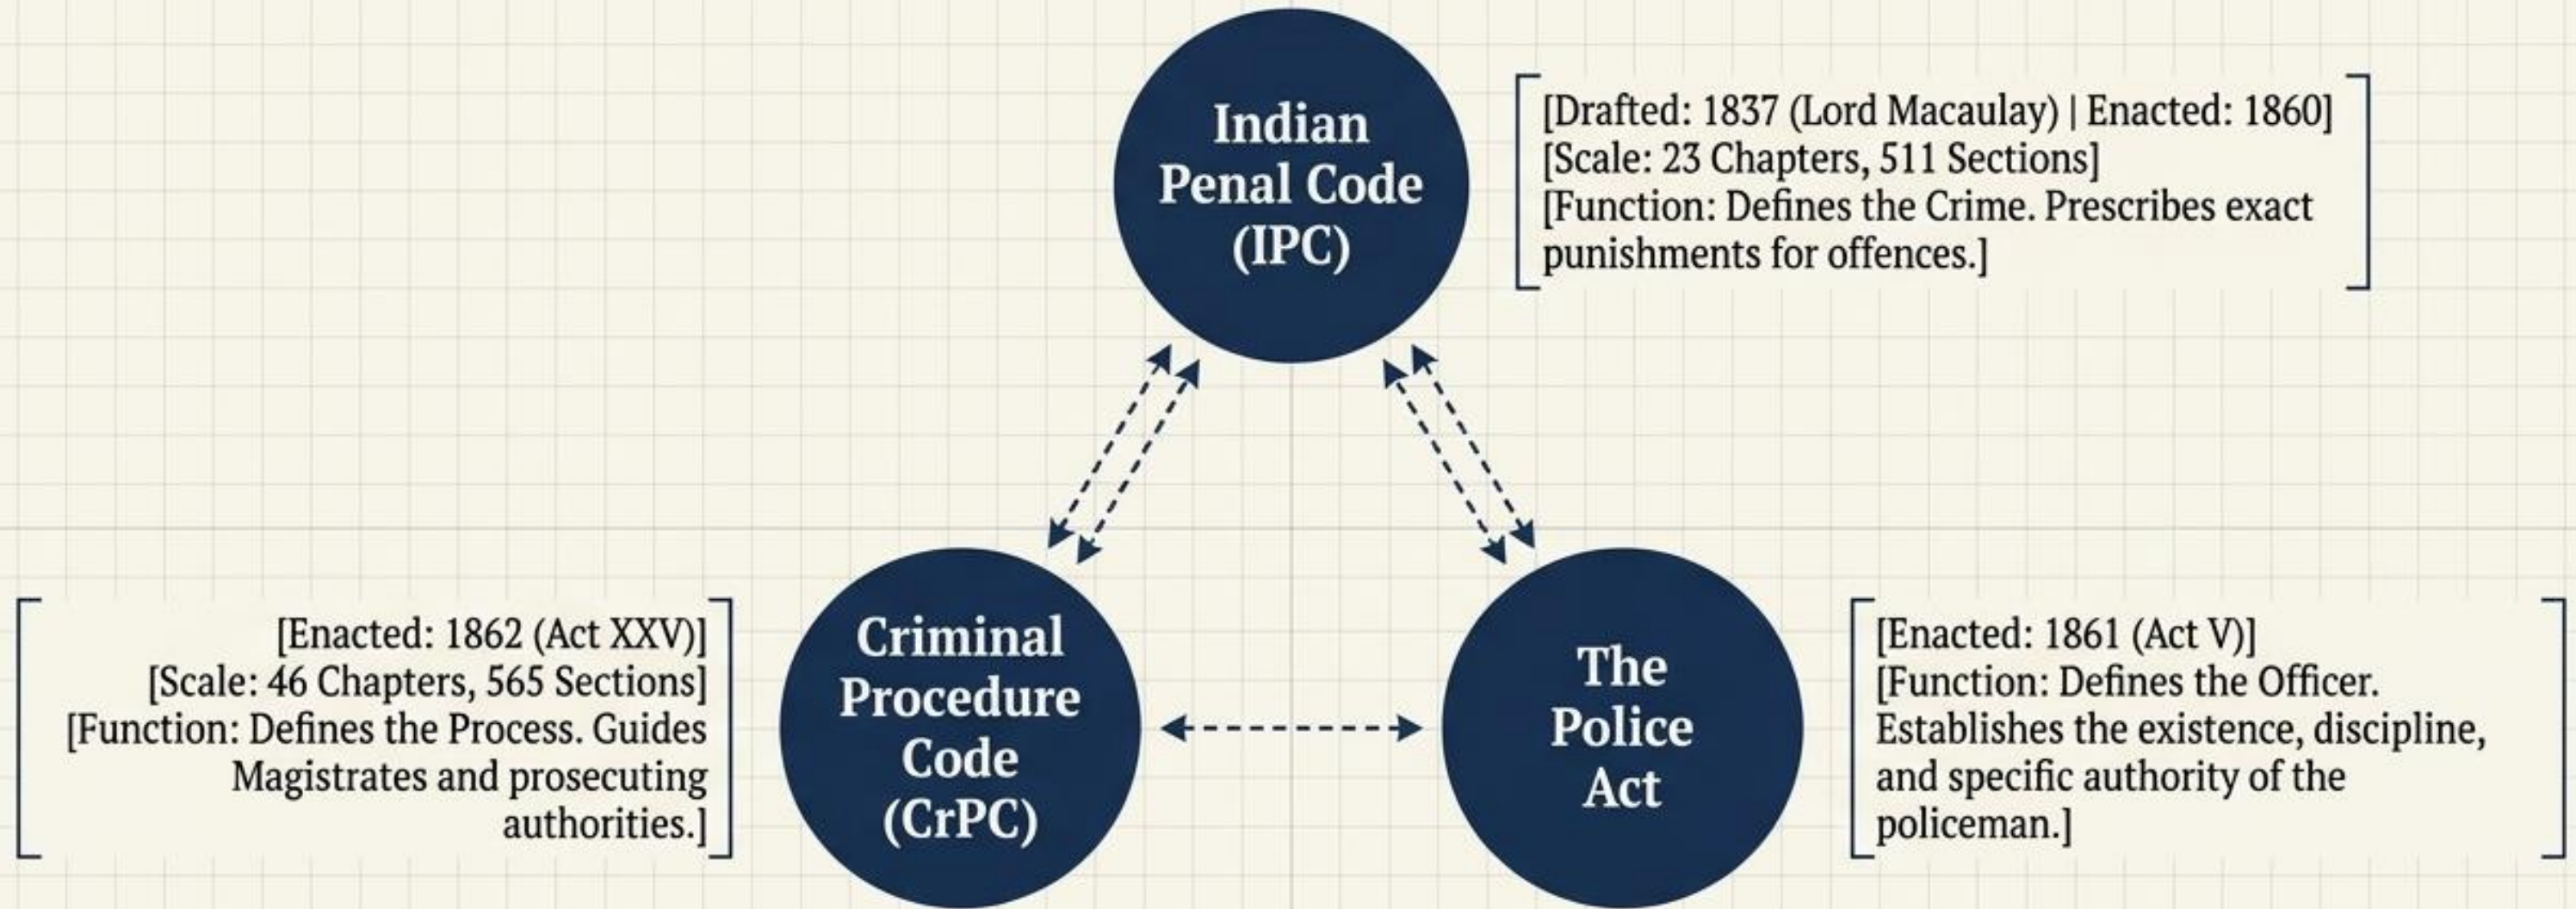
Indian Penal Code (IPC)

[Drafted: 1837 (Lord Macaulay) | Enacted: 1860]
[Scale: 23 Chapters, 511 Sections]
[Function: Defines the Crime. Prescribes exact punishments for offences.]

[Enacted: 1862 (Act XXV)]
[Scale: 46 Chapters, 565 Sections]
[Function: Defines the Process. Guides Magistrates and prosecuting authorities.]

Criminal Procedure Code (CrPC)

The Police Act

[Enacted: 1861 (Act V)]
[Function: Defines the Officer. Establishes the existence, discipline, and specific authority of the policeman.]